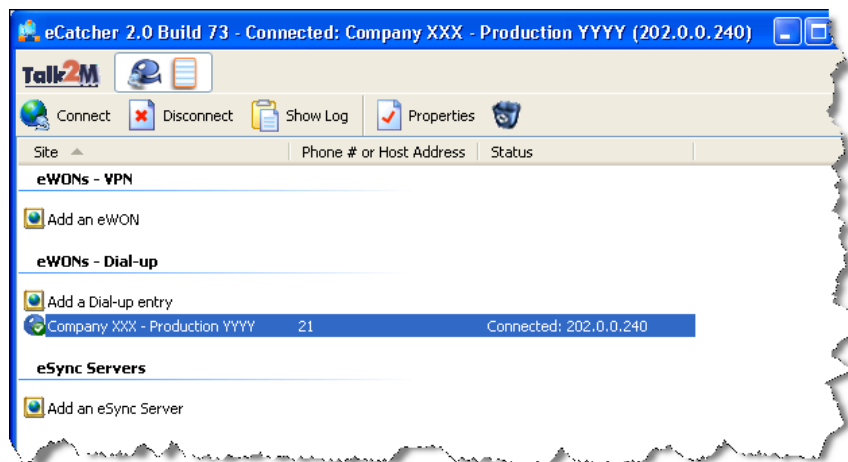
eCatcher 2.0 Build 73 - Connected: Company XXX - Production YYYY (202.0.0.240)

Talk2M

Connect Disconnect Show Log Properties

| Site | Phone # or Host Address | Status |
|---|---|---|
| eWONs - VPN | | |
| Add an eWON | | |
| eWONs - Dial-up | | |
| Add a Dial-up entry | | |
| Company XXX - Production YYYY | 21 | Connected: 202.0.0.240 |
| eSync Servers | | |
| Add an eSync Server | | |